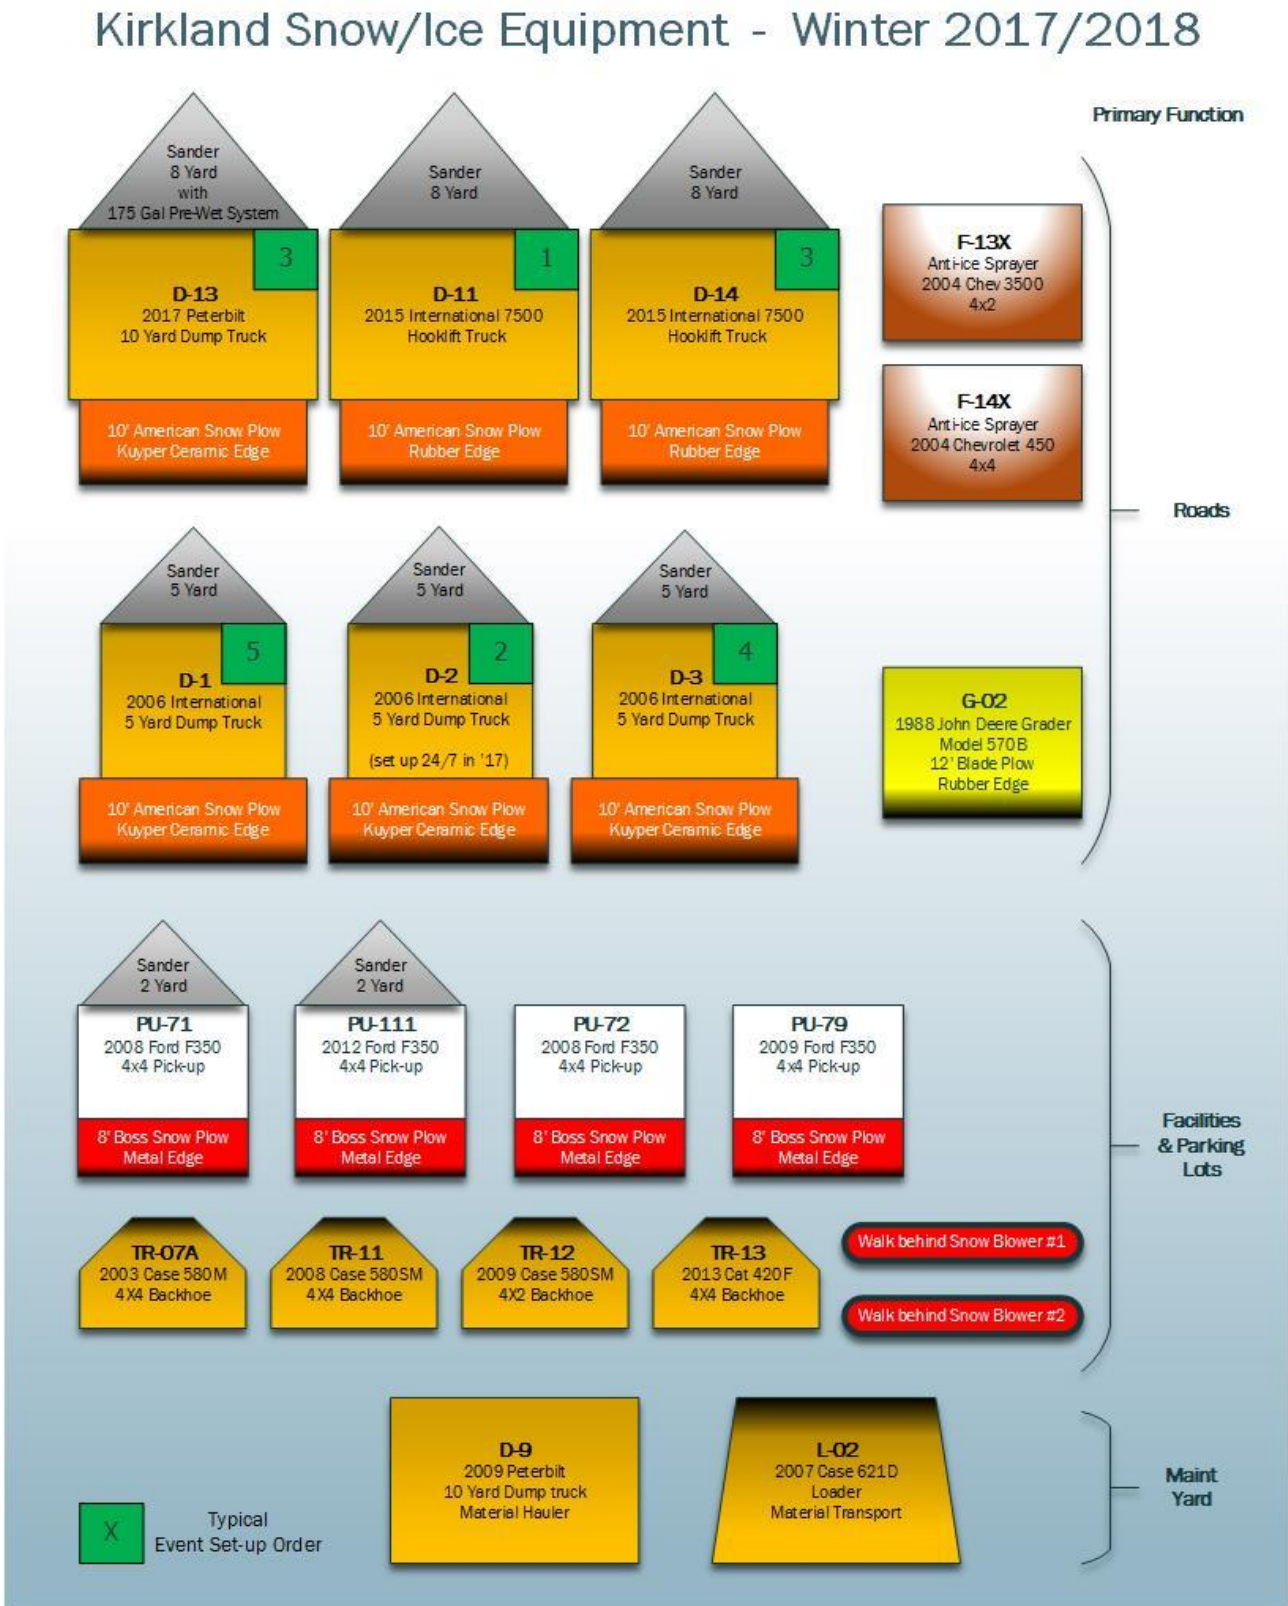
Kirkland Snow/Ice Equipment - Winter 2017/2018

Primary Function

Sander
8 Yard
with
175 Gal Pre-Wet System

3

D-13
2017 Peterbilt
10 Yard Dump Truck

10' American Snow Plow
Kuyper Ceramic Edge

Sander
8 Yard

1

D-11
2015 International 7500
Hooklift Truck

10' American Snow Plow
Rubber Edge

Sander
8 Yard

3

D-14
2015 International 7500
Hooklift Truck

10' American Snow Plow
Rubber Edge

F-13X
Anti-ice Sprayer
2004 Chev 3500
4x2

F-14X
Anti-ice Sprayer
2004 Chevrolet 450
4x4

Roads

Sander
5 Yard

5

D-1
2006 International
5 Yard Dump Truck

10' American Snow Plow
Kuyper Ceramic Edge

Sander
5 Yard

2

D-2
2006 International
5 Yard Dump Truck

(set up 24/7 in '17)

10' American Snow Plow
Kuyper Ceramic Edge

Sander
5 Yard

4

D-3
2006 International
5 Yard Dump Truck

10' American Snow Plow
Kuyper Ceramic Edge

G-02
1988 John Deere Grader
Model 570B
12' Blade Plow
Rubber Edge

Sander
2 Yard

PU-71
2008 Ford F350
4x4 Pick-up

8' Boss Snow Plow
Metal Edge

Sander
2 Yard

PU-111
2012 Ford F350
4x4 Pick-up

8' Boss Snow Plow
Metal Edge

PU-72
2008 Ford F350
4x4 Pick-up

8' Boss Snow Plow
Metal Edge

PU-79
2009 Ford F350
4x4 Pick-up

8' Boss Snow Plow
Metal Edge

Facilities
& Parking
Lots

TR-07A
2003 Case 580M
4X4 Backhoe

TR-11
2008 Case 580SM
4X4 Backhoe

TR-12
2009 Case 580SM
4X2 Backhoe

TR-13
2013 Cat 420F
4X4 Backhoe

Walk behind Snow Blower #1

Walk behind Snow Blower #2

D-9
2009 Peterbilt
10 Yard Dump truck
Material Hauler

L-02
2007 Case 621D
Loader
Material Transport

Maint
Yard

X

Typical
Event Set-up Order